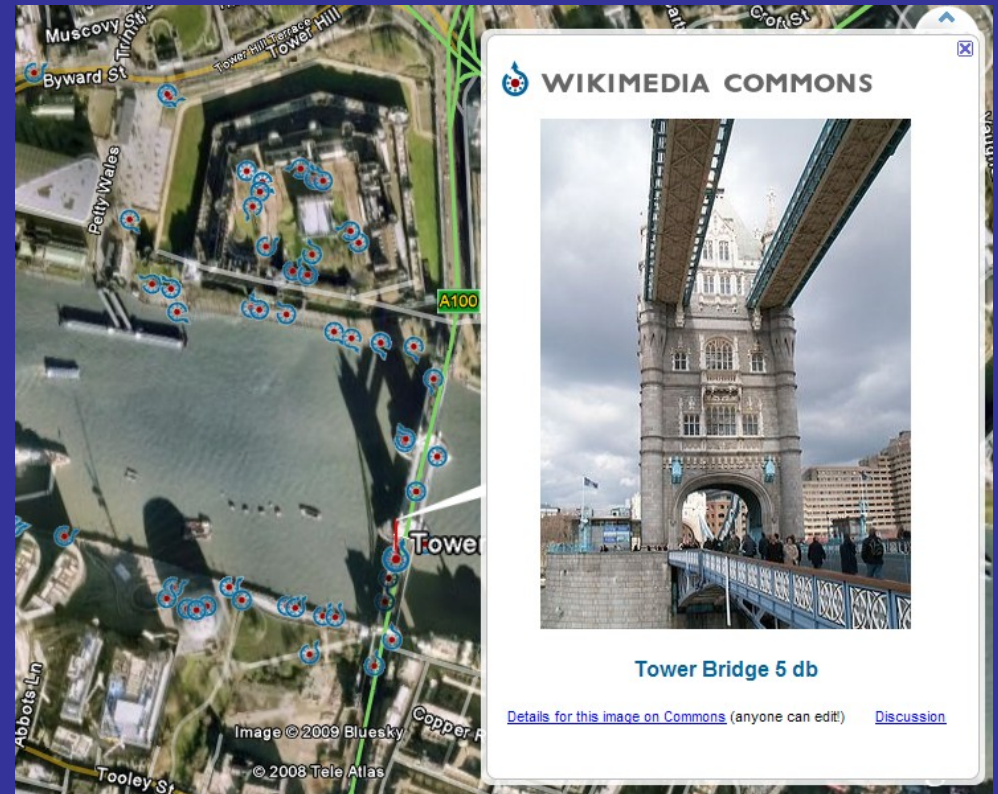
Muscovy St
Trinity Sq
Tower Hill Terrace
Tower Hill
Crosswall
Croft St
Byward St
Petty Wales
A100
Tower
Abbots Ln
Tooley St
Copper
Image © 2009 Bluesky
© 2008 Tele Atlas

WIKIMEDIA COMMONS

Tower Bridge 5 db

Details for this image on Commons (anyone can edit!) Discussion